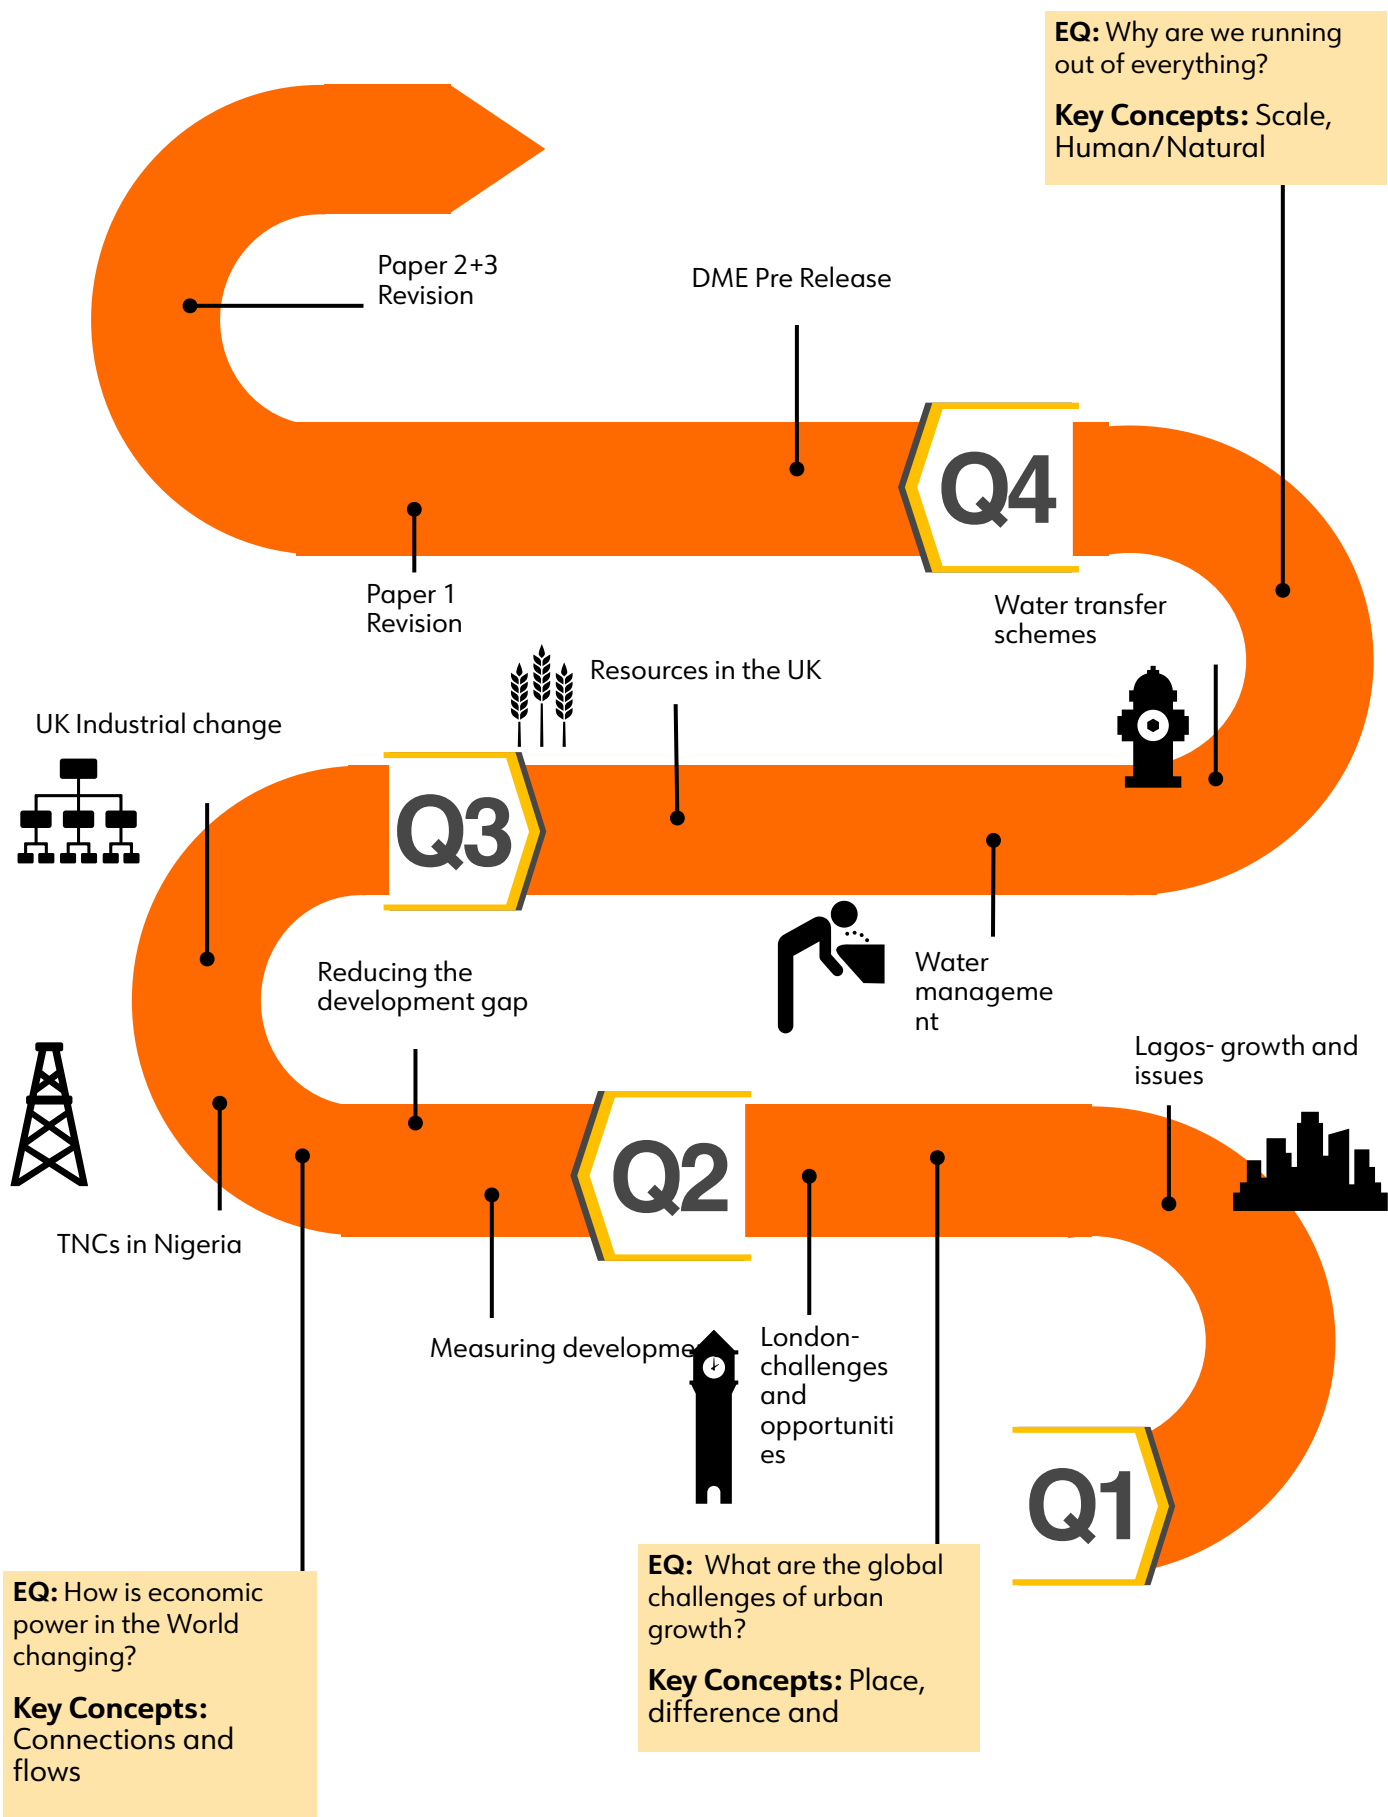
EQ: Why are we running out of everything?

Key Concepts: Scale, Human/Natural

Paper 2+3 Revision

DME Pre Release

Q4

Paper 1 Revision

Water transfer schemes

Resources in the UK

UK Industrial change

Q3

Reducing the development gap

Water management

Lagos- growth and issues

Q2

TNCs in Nigeria

Measuring developme

London- challenges and opportunities

Q1

EQ: What are the global challenges of urban growth?

Key Concepts: Place, difference and

EQ: How is economic power in the World changing?

Key Concepts: Connections and flows